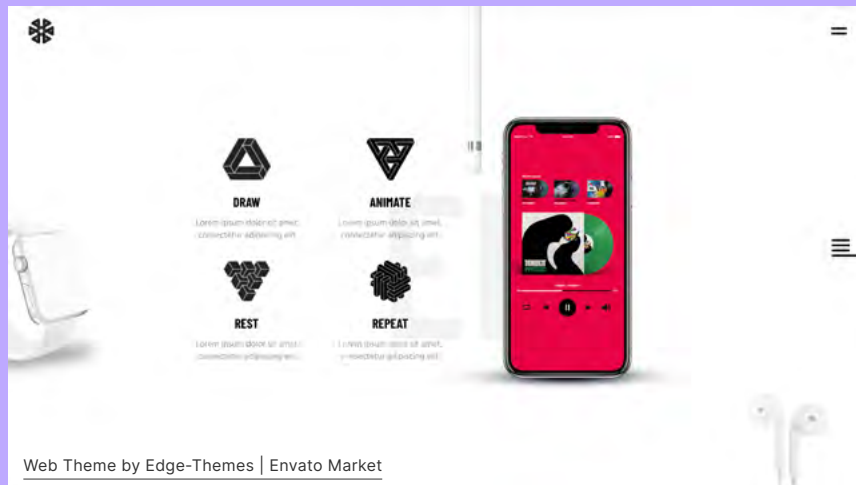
DRAW

Lorem ipsum dolor sit amet, consectetur adipiscing elit.

ANIMATE

Lorem ipsum dolor sit amet, consectetur adipiscing elit.

REST

Lorem ipsum dolor sit amet, consectetur adipiscing elit.

REPEAT

Lorem ipsum dolor sit amet, consectetur adipiscing elit.

Web Theme by Edge-Themes | Envato Market